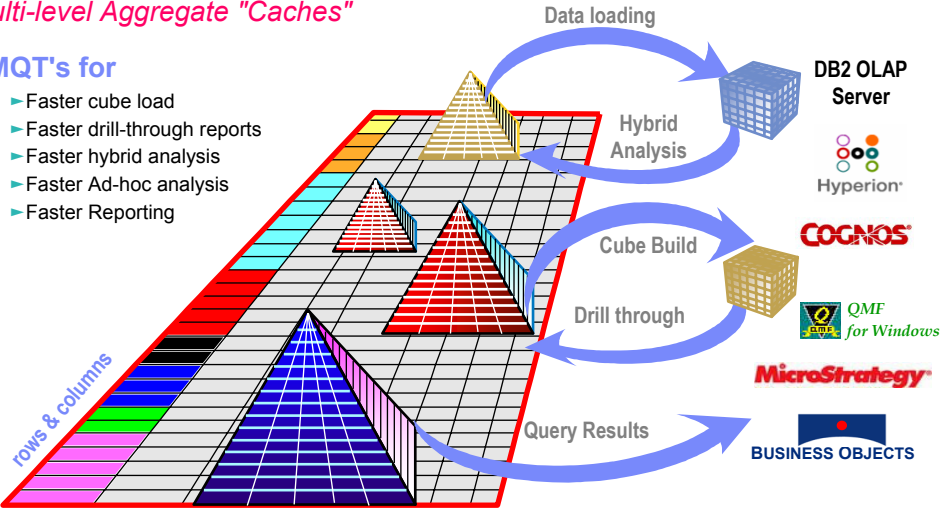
ulti-level Aggregate "Caches"

MQT's for
►Faster cube load
►Faster drill-through reports
►Faster hybrid analysis
►Faster Ad-hoc analysis
►Faster Reporting

Data loading

DB2 OLAP Server

Hybrid Analysis

Hyperion

Cube Build

COGNOS

Drill through

QMF for Windows

MicroStrategy

rows & columns

Query Results

BUSINESS OBJECTS